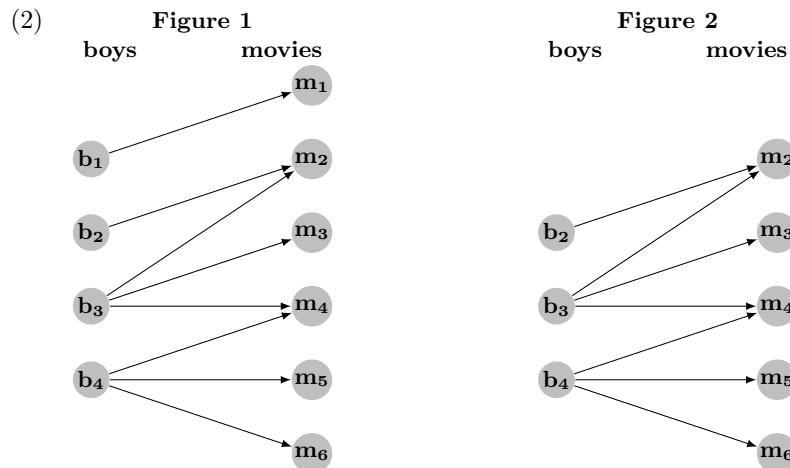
(2)

**Figure 1**

boys movies

$\mathbf{m_1}$

$\mathbf{b_1}$ $\mathbf{m_2}$

$\mathbf{b_2}$ $\mathbf{m_3}$

$\mathbf{b_3}$ $\mathbf{m_4}$

$\mathbf{b_4}$ $\mathbf{m_5}$

$\mathbf{m_6}$

**Figure 2**

boys movies

$\mathbf{m_2}$

$\mathbf{b_2}$ $\mathbf{m_3}$

$\mathbf{b_3}$ $\mathbf{m_4}$

$\mathbf{b_4}$ $\mathbf{m_5}$

$\mathbf{m_6}$